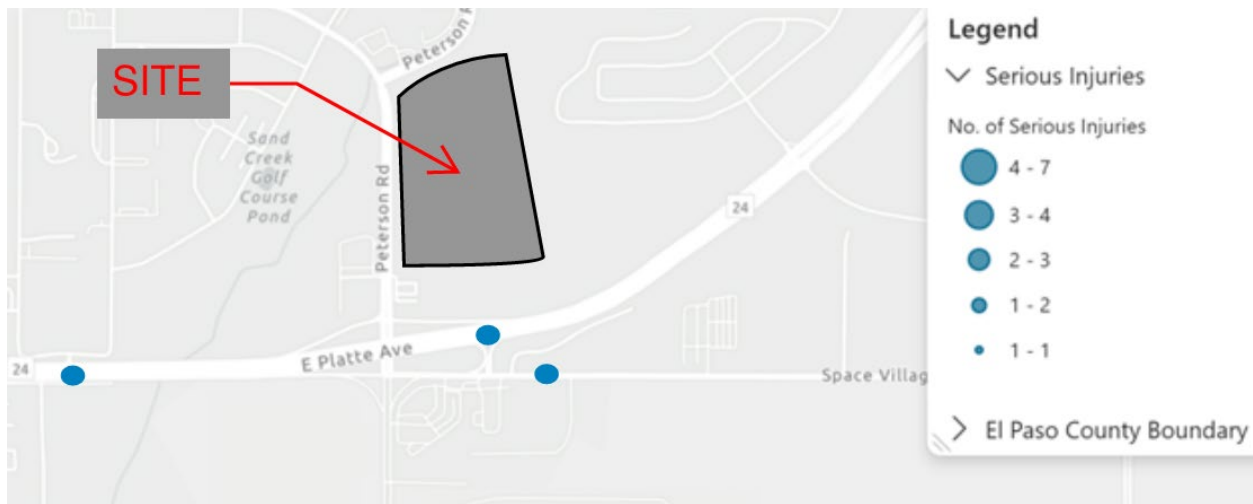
SITE

Peterson R

Sand Creek Golf Course Pond

Peterson Rd

24

24

E Platte Ave

Space Villag

Legend

Serious Injuries

No. of Serious Injuries

4 - 7

3 - 4

2 - 3

1 - 2

1 - 1

El Paso County Boundary